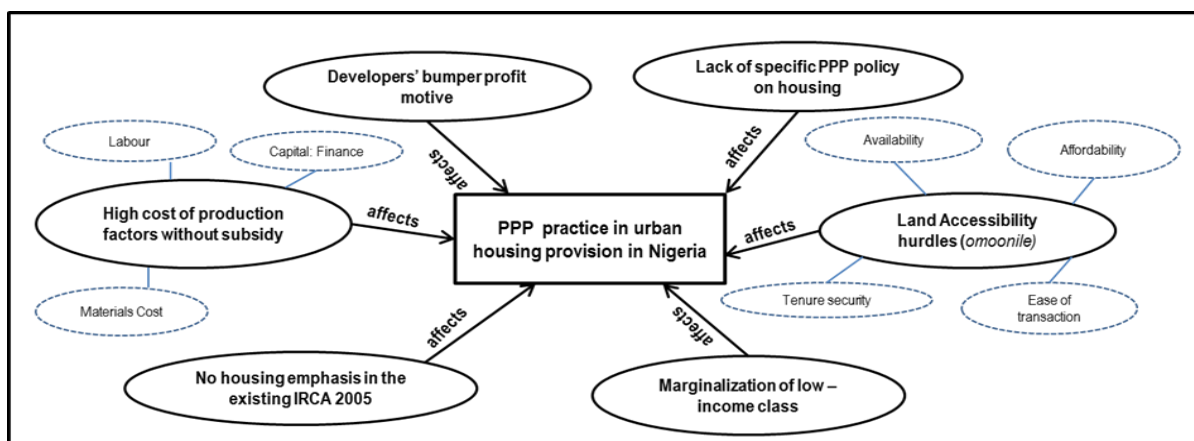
Developers' bumper profit motive

Lack of specific PPP policy on housing

Labour

Capital: Finance

affects

affects

Availability

Affordability

High cost of production factors without subsidy

affects

PPP practice in urban housing provision in Nigeria

affects

Land Accessibility hurdles (omoonile)

Materials Cost

Tenure security

Ease of transaction

affects

affects

No housing emphasis in the existing IRCA 2005

Marginalization of low – income class